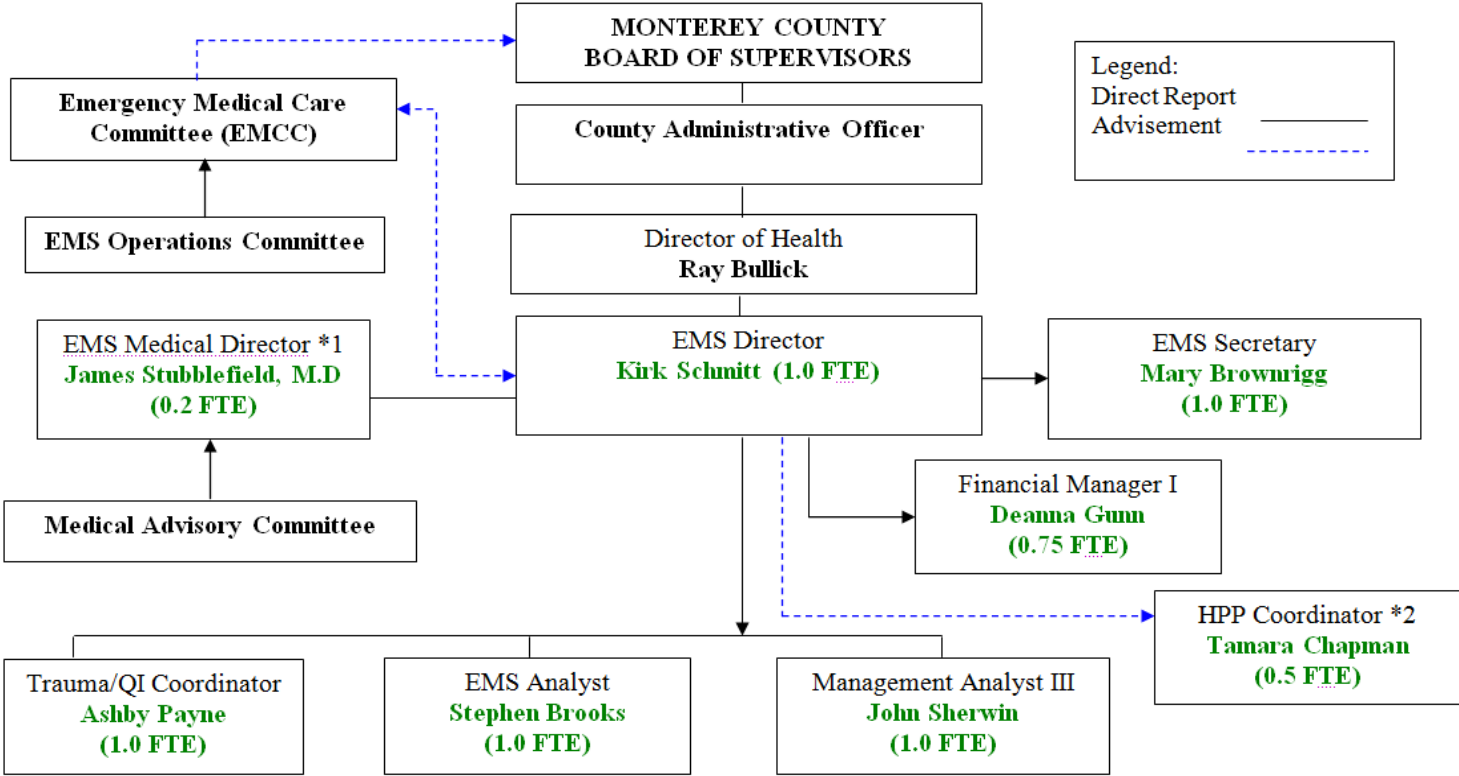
MONTEREY COUNTY
BOARD OF SUPERVISORS

Legend:
Direct Report
Advisement

Emergency Medical Care Committee (EMCC)

County Administrative Officer

EMS Operations Committee

Director of Health
Ray Bullick

EMS Medical Director *1
James Stubblefield, M.D
(0.2 FTE)

EMS Director
Kirk Schmitt (1.0 FTE)

EMS Secretary
Mary Brownrigg
(1.0 FTE)

Medical Advisory Committee

Financial Manager I
Deanna Gunn
(0.75 FTE)

HPP Coordinator *2
Tamara Chapman
(0.5 FTE)

Trauma/QI Coordinator
Ashby Payne
(1.0 FTE)

EMS Analyst
Stephen Brooks
(1.0 FTE)

Management Analyst III
John Sherwin
(1.0 FTE)